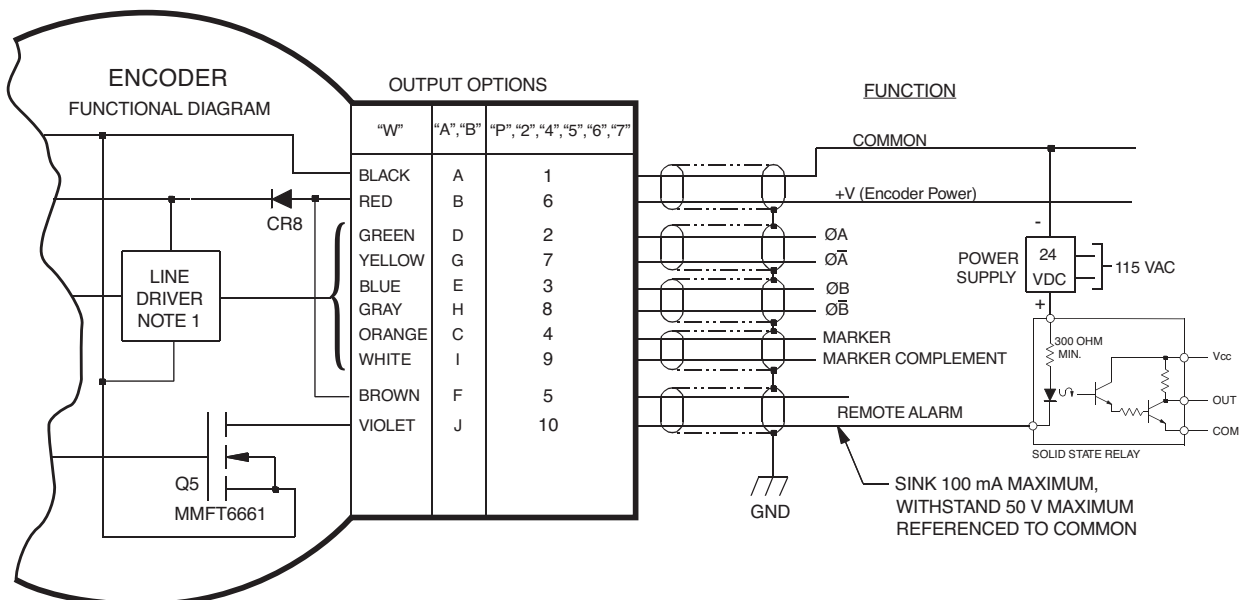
ENCODER
FUNCTIONAL DIAGRAM

OUTPUT OPTIONS

| "W" | "A","B" | "P","2","4","5","6","7" |
|---|---|---|
| BLACK | A | 1 |
| RED | B | 6 |
| GREEN | D | 2 |
| YELLOW | G | 7 |
| BLUE | E | 3 |
| GRAY | H | 8 |
| ORANGE | C | 4 |
| WHITE | I | 9 |
| BROWN | F | 5 |
| VIOLET | J | 10 |

CR8

LINE DRIVER NOTE 1

Q5
MMFT6661

FUNCTION

COMMON
+V (Encoder Power)
ØA
$Ø\overline{A}$
ØB
$Ø\overline{B}$
MARKER
MARKER COMPLEMENT
REMOTE ALARM

GND

-
POWER SUPPLY
24 VDC
+
115 VAC

300 OHM MIN.
Vcc
OUT
COM
SOLID STATE RELAY

SINK 100 mA MAXIMUM, WITHSTAND 50 V MAXIMUM REFERENCED TO COMMON